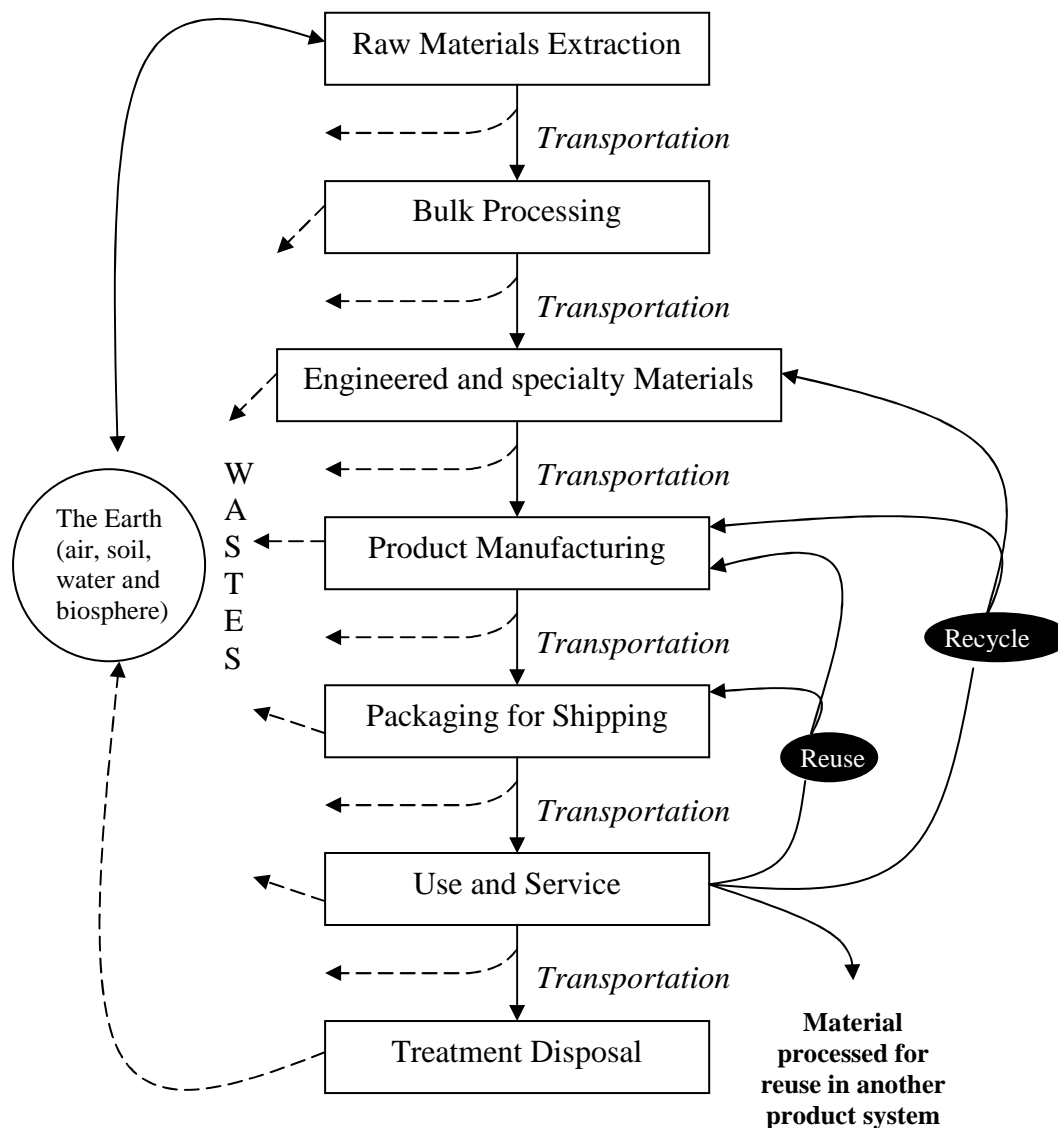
Raw Materials Extraction

*Transportation*

Bulk Processing

*Transportation*

Engineered and specialty Materials

*Transportation*

The Earth (air, soil, water and biosphere)

W
A
S
T
E
S

Product Manufacturing

*Transportation*

Recycle

Packaging for Shipping

Reuse

*Transportation*

Use and Service

*Transportation*

Treatment Disposal

**Material processed for reuse in another product system**